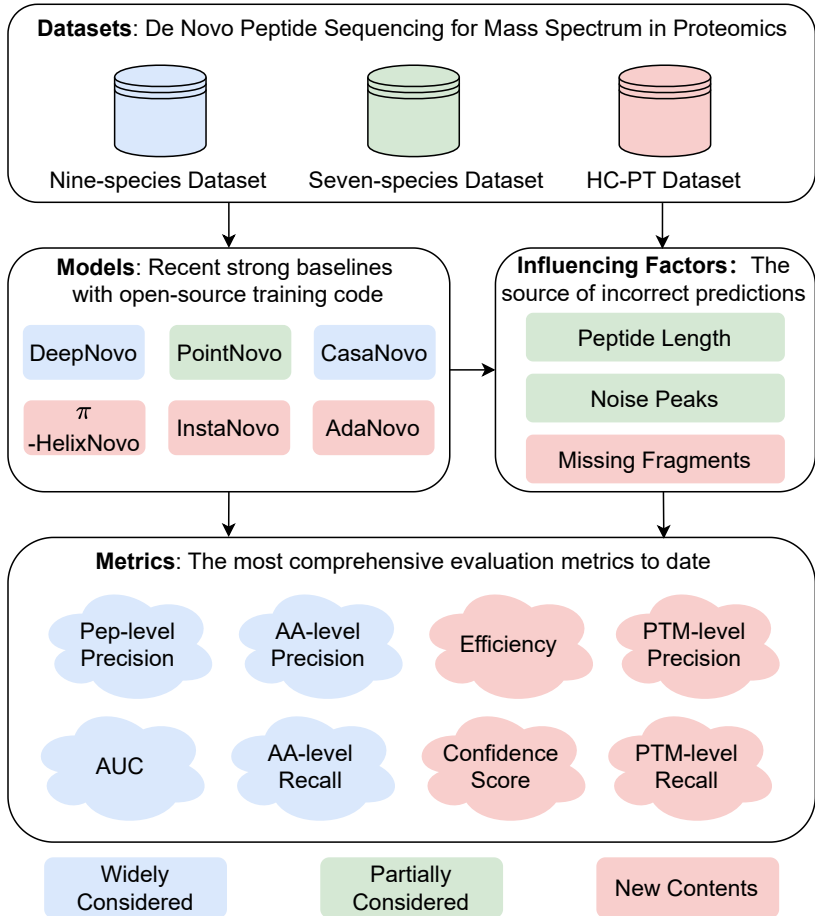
**Datasets**: De Novo Peptide Sequencing for Mass Spectrum in Proteomics

Nine-species Dataset

Seven-species Dataset

HC-PT Dataset

**Models**: Recent strong baselines with open-source training code

DeepNovo

PointNovo

CasaNovo

$\pi$ -HelixNovo

InstaNovo

AdaNovo

**Influencing Factors**: The source of incorrect predictions

Peptide Length

Noise Peaks

Missing Fragments

**Metrics**: The most comprehensive evaluation metrics to date

Pep-level Precision

AA-level Precision

Efficiency

PTM-level Precision

AUC

AA-level Recall

Confidence Score

PTM-level Recall

Widely Considered

Partially Considered

New Contents